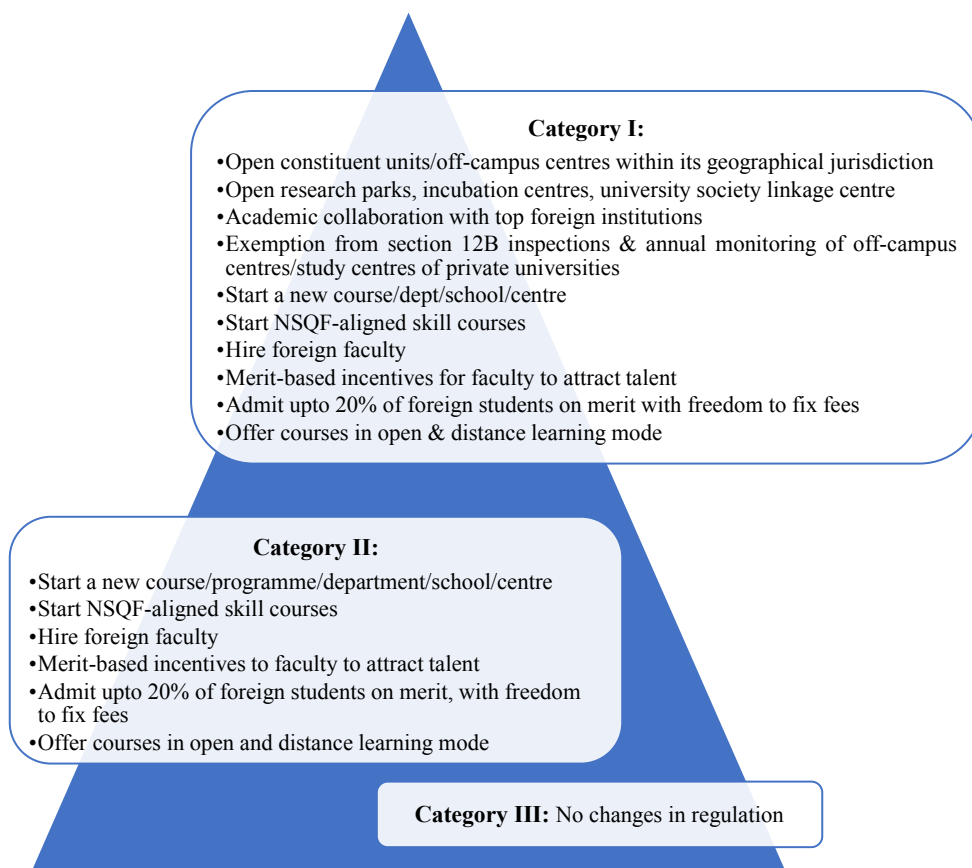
Category I:

•Open constituent units/off-campus centres within its geographical jurisdiction
•Open research parks, incubation centres, university society linkage centre
•Academic collaboration with top foreign institutions
•Exemption from section 12B inspections & annual monitoring of off-campus centres/study centres of private universities
•Start a new course/dept/school/centre
•Start NSQF-aligned skill courses
•Hire foreign faculty
•Merit-based incentives for faculty to attract talent
•Admit upto 20% of foreign students on merit with freedom to fix fees
•Offer courses in open & distance learning mode

Category II:

•Start a new course/programme/department/school/centre
•Start NSQF-aligned skill courses
•Hire foreign faculty
•Merit-based incentives to faculty to attract talent
•Admit upto 20% of foreign students on merit, with freedom to fix fees
•Offer courses in open and distance learning mode

Category III: No changes in regulation